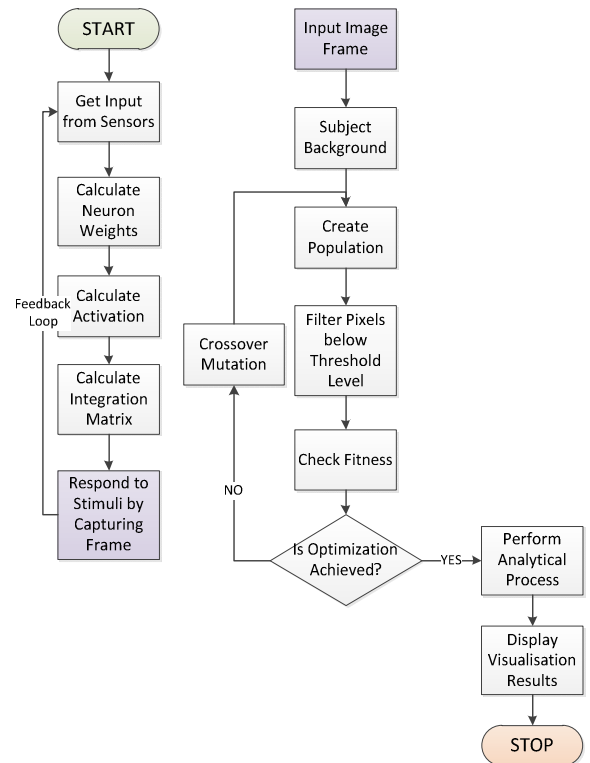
START

Get Input from Sensors

Calculate Neuron Weights

Calculate Activation

Calculate Integration Matrix

Respond to Stimuli by Capturing Frame

Feedback Loop

Input Image Frame

Subject Background

Create Population

Filter Pixels below Threshold Level

Check Fitness

Crossover Mutation

NO

Is Optimization Achieved?

YES

Perform Analytical Process

Display Visualisation Results

STOP